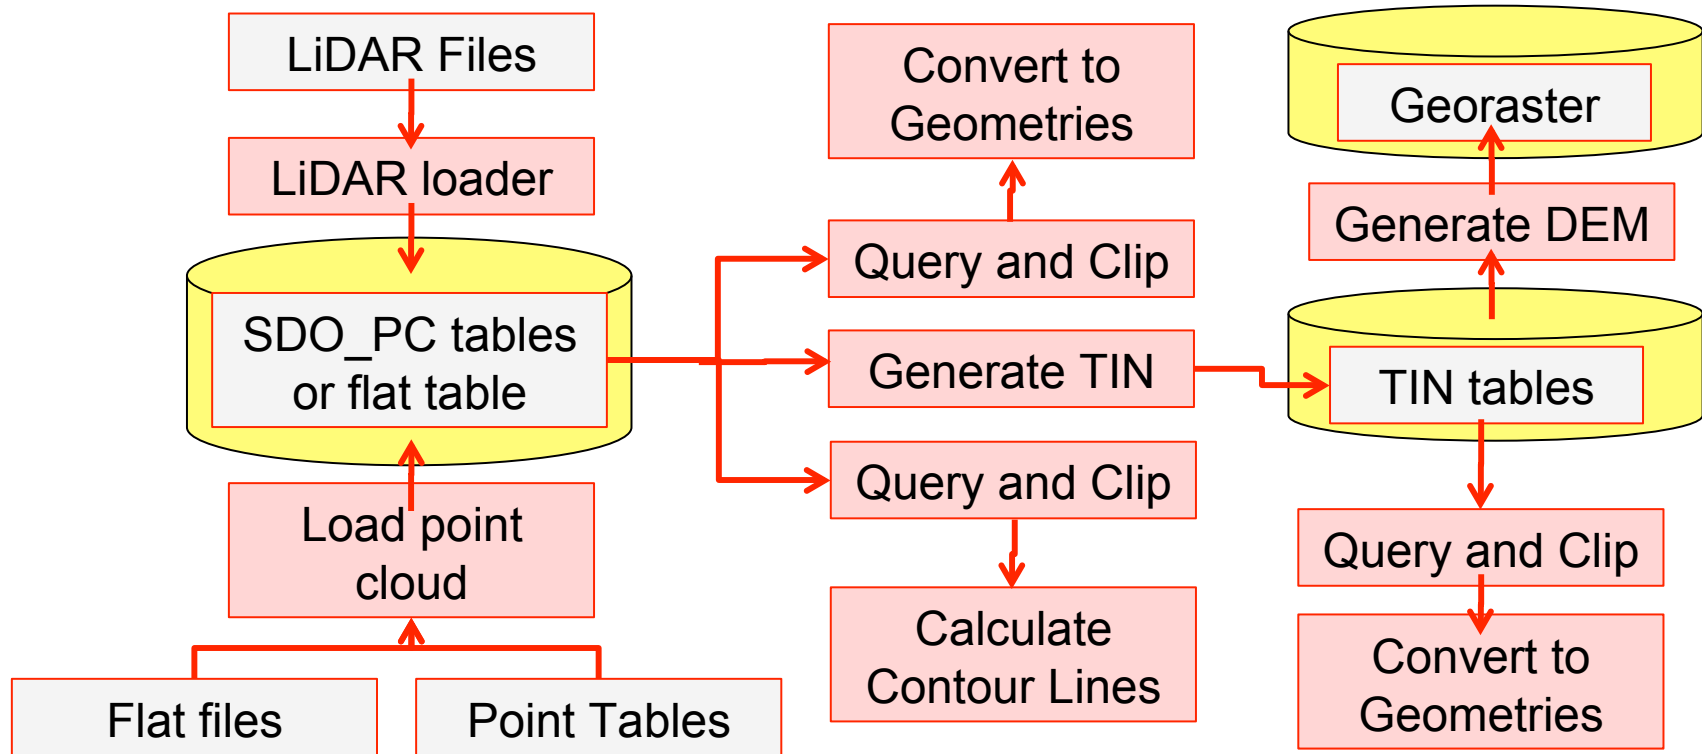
LiDAR Files

LiDAR loader

SDO_PC tables or flat table

Load point cloud

Flat files

Point Tables

Convert to Geometries

Query and Clip

Generate TIN

Query and Clip

Calculate Contour Lines

Georaster

Generate DEM

TIN tables

Query and Clip

Convert to Geometries